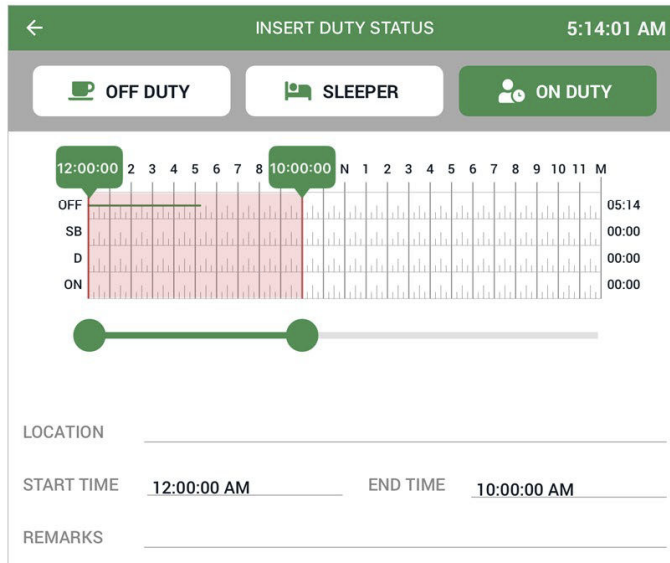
←
INSERT DUTY STATUS
5:14:01 AM

OFF DUTY
SLEEPER
ON DUTY

12:00:00 2 3 4 5 6 7 8 10:00:00 N 1 2 3 4 5 6 7 8 9 10 11 M

| | |
|---|---|
| OFF | 05:14 |
| SB | 00:00 |
| D | 00:00 |
| ON | 00:00 |

LOCATION

START TIME 12:00:00 AM
END TIME 10:00:00 AM

REMARKS